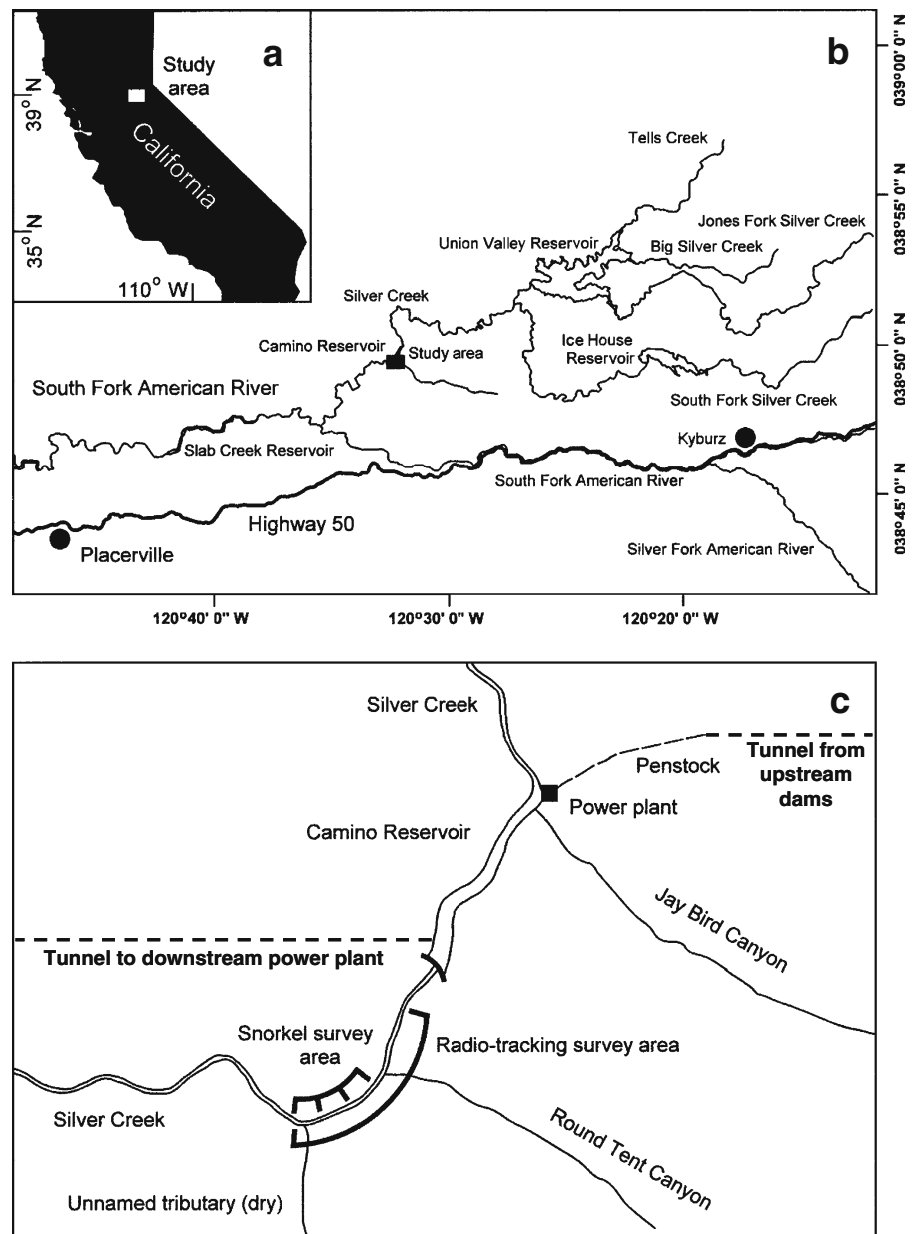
a

Study area

39° N

35° N

California

110° W

b

039°00' 0" N

038°55' 0" N

038°50' 0" N

038°45' 0" N

Tells Creek

Jones Fork Silver Creek

Union Valley Reservoir

Big Silver Creek

Silver Creek

Camino Reservoir

Study area

Ice House Reservoir

South Fork American River

South Fork Silver Creek

Kyburz

Slab Creek Reservoir

South Fork American River

Highway 50

Placerville

Silver Fork American River

120°40' 0" W

120°30' 0" W

120°20' 0" W

c

Silver Creek

Power plant

Penstock

Tunnel from upstream dams

Camino Reservoir

Jay Bird Canyon

Tunnel to downstream power plant

Snorkel survey area

Radio-tracking survey area

Silver Creek

Round Tent Canyon

Unnamed tributary (dry)